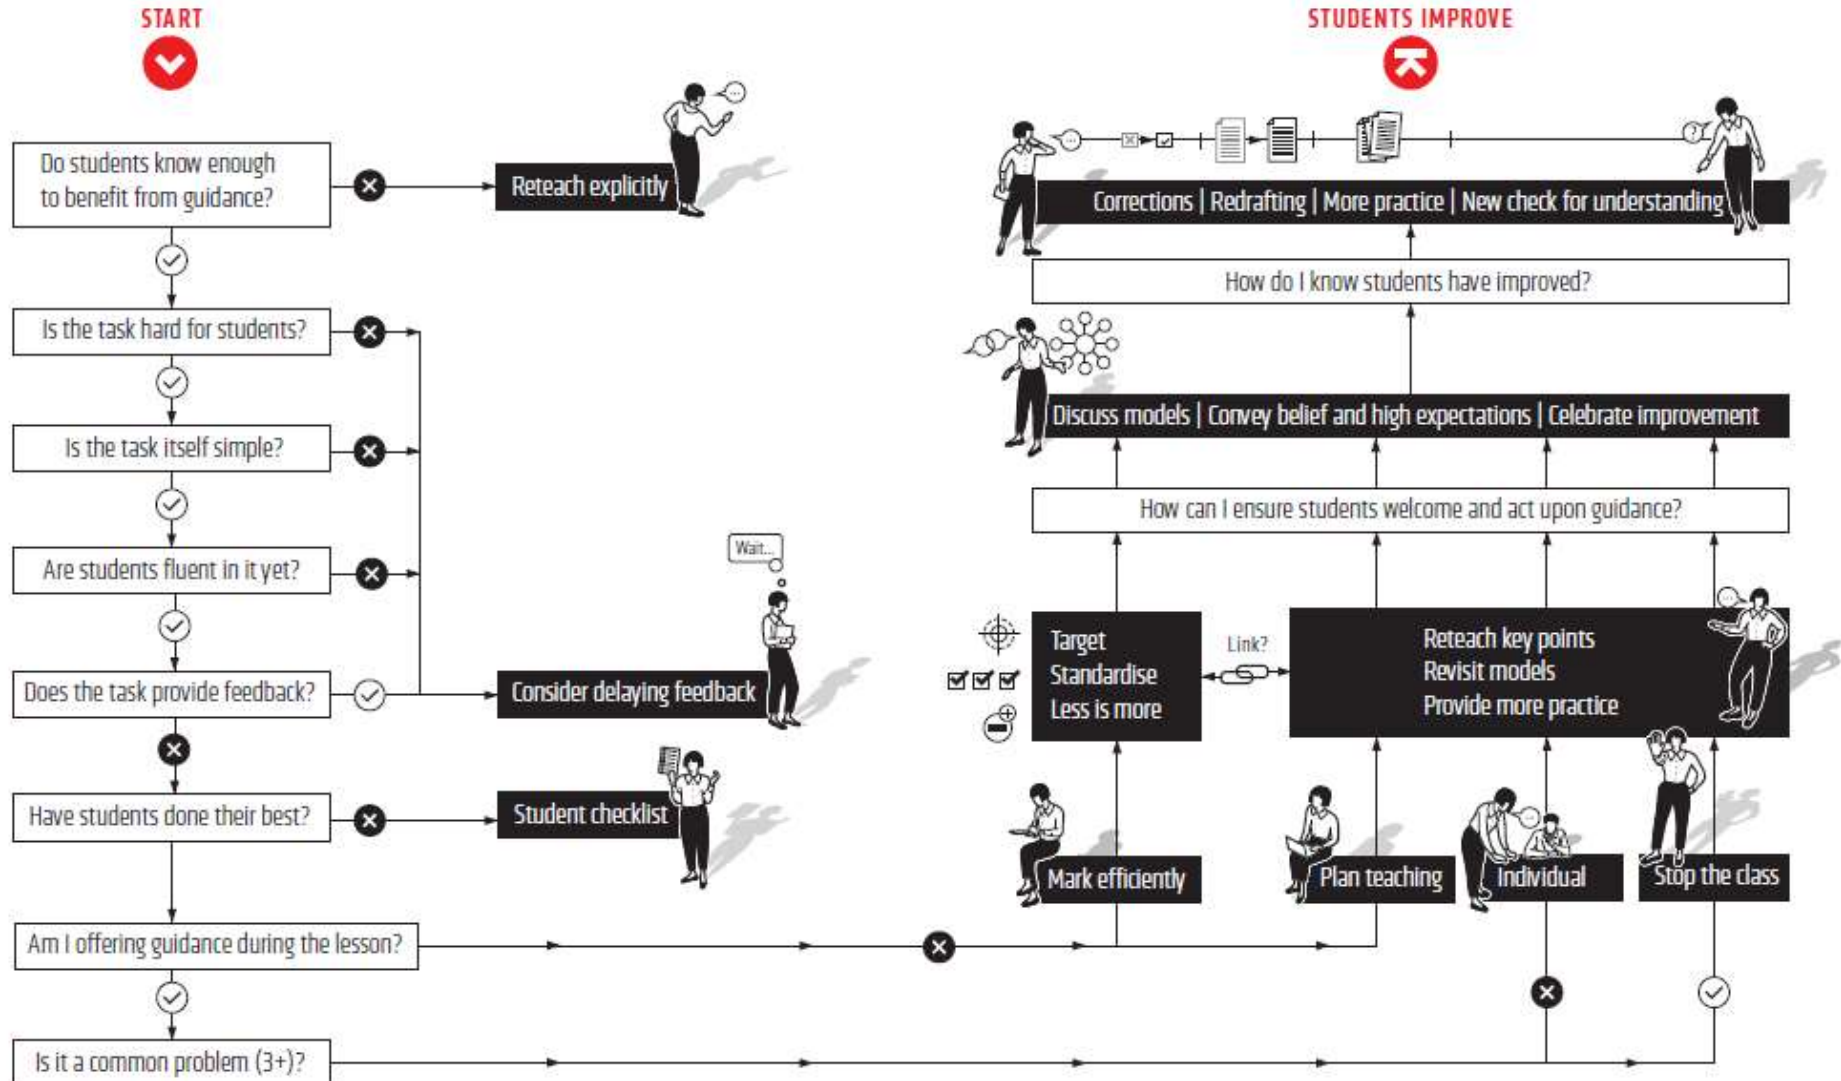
START

Do students know enough to benefit from guidance?

Reteach explicitly

Is the task hard for students?

Is the task itself simple?

Are students fluent in it yet?

Wait...

Does the task provide feedback?

Consider delaying feedback

Have students done their best?

Student checklist

Am I offering guidance during the lesson?

Is it a common problem (3+)?

STUDENTS IMPROVE

Corrections | Redrafting | More practice | New check for understanding

How do I know students have improved?

Discuss models | Convey belief and high expectations | Celebrate improvement

How can I ensure students welcome and act upon guidance?

Target
Standardise
Less is more

Link?

Reteach key points
Revisit models
Provide more practice

Mark efficiently

Plan teaching

Individual

Stop the class